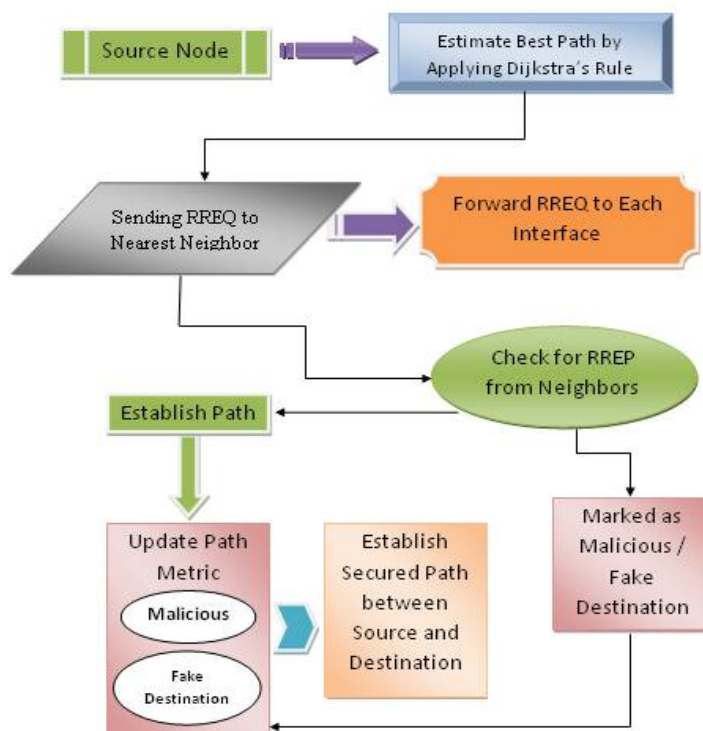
Source Node

Estimate Best Path by Applying Dijkstra's Rule

Sending RREQ to Nearest Neighbor

Forward RREQ to Each Interface

Check for RREP from Neighbors

Establish Path

Update Path Metric

Malicious

Fake Destination

Establish Secured Path between Source and Destination

Marked as Malicious / Fake Destination